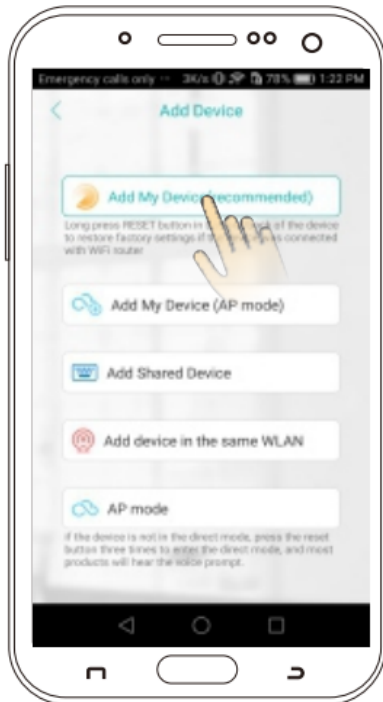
Emergency calls only 3K/s 78% 1:22 PM

<

Add Device

Add My Device(recommended)

Long press RESET button in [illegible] of the device to restore factory settings if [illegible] connected with WiFi router

Add My Device (AP mode)

Add Shared Device

Add device in the same WLAN

AP mode

If the device is not in the direct mode, press the reset button three times to enter the direct mode, and most products will hear the voice prompt.